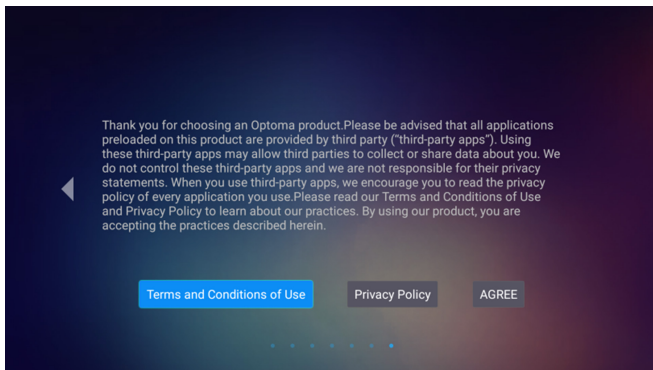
Thank you for choosing an Optoma product.Please be advised that all applications preloaded on this product are provided by third party ("third-party apps"). Using these third-party apps may allow third parties to collect or share data about you. We do not control these third-party apps and we are not responsible for their privacy statements. When you use third-party apps, we encourage you to read the privacy policy of every application you use.Please read our Terms and Conditions of Use and Privacy Policy to learn about our practices. By using our product, you are accepting the practices described herein.

Terms and Conditions of Use

Privacy Policy

AGREE